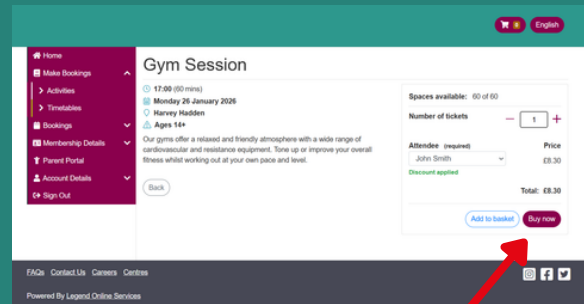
0 English

Home
Make Bookings
Activities
Timetables
Bookings
Membership Details
Parent Portal
Account Details
Sign Out

Gym Session

17:00 (60 mins)
Monday 26 January 2026
Harvey Hadden
Ages 14+

Our gyms offer a relaxed and friendly atmosphere with a wide range of cardiovascular and resistance equipment. Tone up or improve your overall fitness whilst working out at your own pace and level.

Back

Spaces available: 60 of 60

Number of tickets – 1 +

Attendee (required)
John Smith
Discount applied

Price
£8.30

Total: £8.30

Add to basket
Buy now

FAQs Contact Us Careers Centres

Powered By Legend Online Services